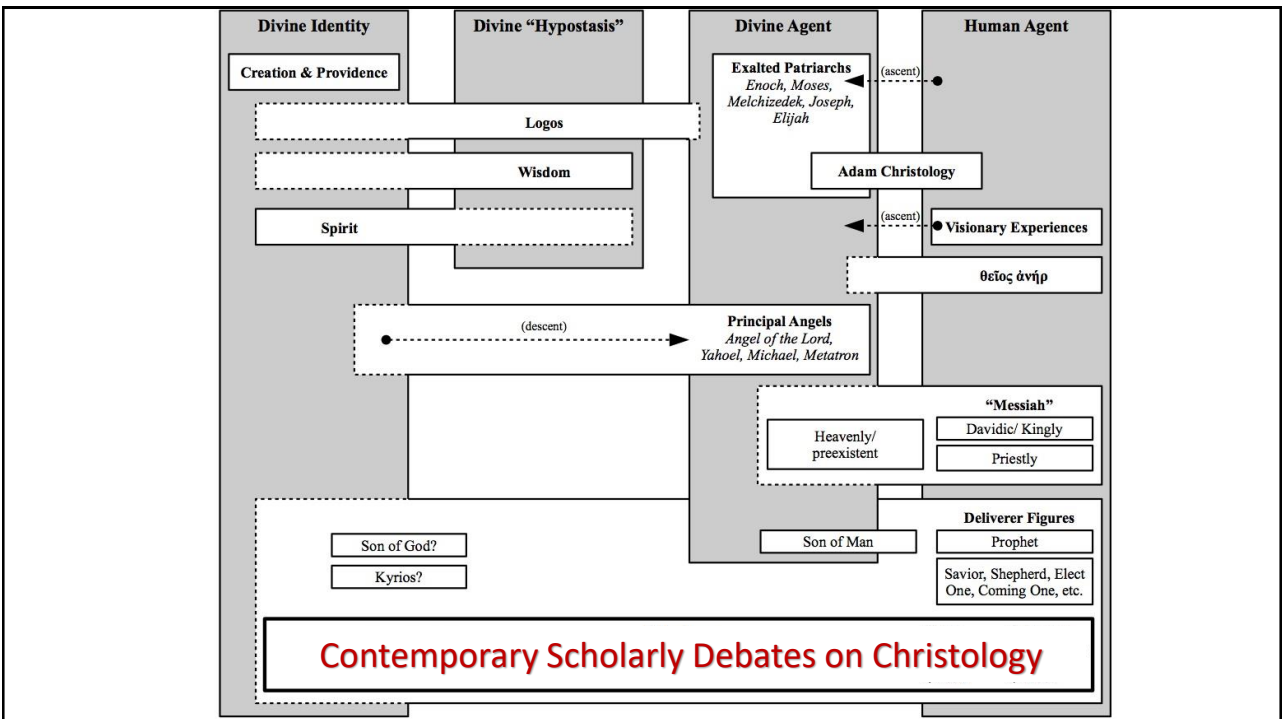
Divine Identity

Divine "Hypostasis"

Divine Agent

Human Agent

Creation & Providence

Exalted Patriarchs
Enoch, Moses, Melchizedek, Joseph, Elijah

(ascent)

Logos

Wisdom

Adam Christology

Spirit

(ascent)

Visionary Experiences

θεῖος ἀνήρ

(descent)

Principal Angels
Angel of the Lord, Yahoel, Michael, Metatron

"Messiah"

Heavenly/ preexistent

Davidic/ Kingly

Priestly

Deliverer Figures

Son of God?

Son of Man

Prophet

Kyrios?

Savior, Shepherd, Elect One, Coming One, etc.

Contemporary Scholarly Debates on Christology